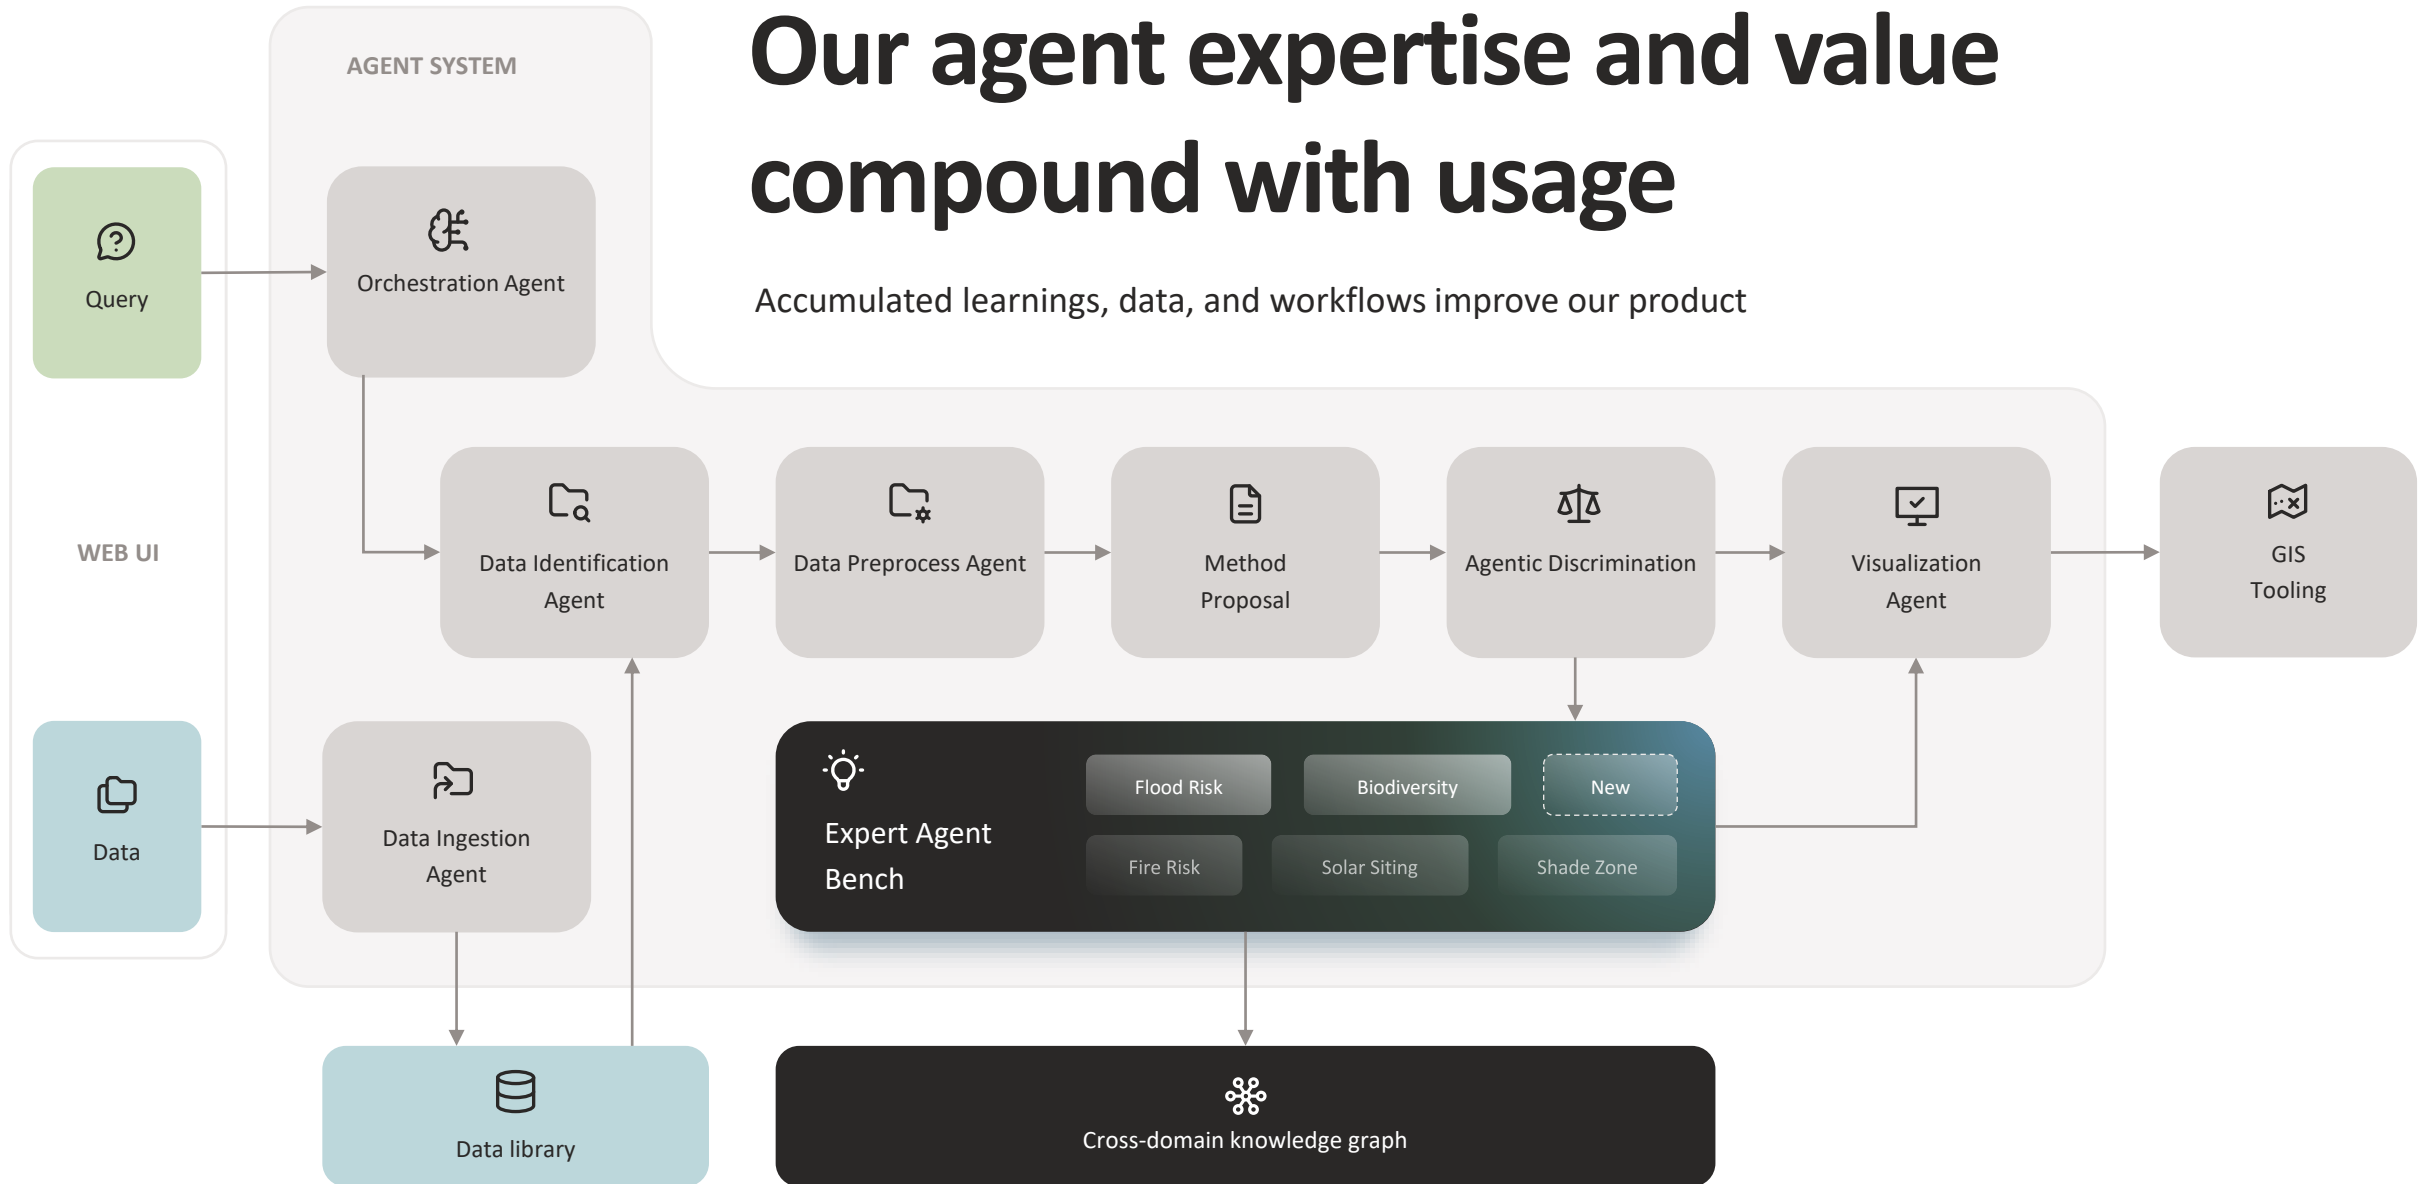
Our agent expertise and value compound with usage

Accumulated learnings, data, and workflows improve our product

AGENT SYSTEM

Query

Orchestration Agent

WEB UI

Data Identification Agent

Data Preprocess Agent

Method Proposal

Agentic Discrimination

Visualization Agent

GIS Tooling

Data

Data Ingestion Agent

Expert Agent Bench

Flood Risk

Biodiversity

New

Fire Risk

Solar Siting

Shade Zone

Data library

Cross-domain knowledge graph